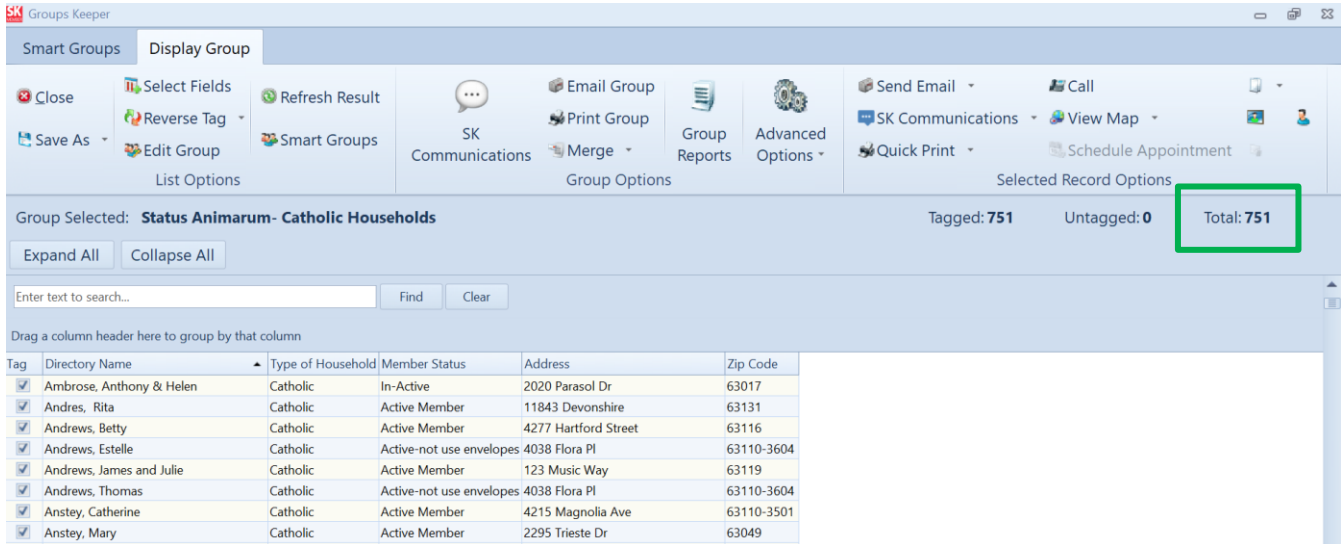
SK Groups Keeper

Smart Groups | Display Group

Close
Save As
Select Fields
Reverse Tag
Edit Group
Refresh Result
Smart Groups
List Options

SK Communications
Email Group
Print Group
Merge
Group Reports
Advanced Options
Group Options

Send Email
SK Communications
Quick Print
Call
View Map
Schedule Appointment
Selected Record Options

Group Selected: Status Animarum- Catholic Households
Tagged: 751 Untagged: 0 Total: 751

Expand All Collapse All

Enter text to search... Find Clear

Drag a column header here to group by that column

| Tag | Directory Name | Type of Household | Member Status | Address | Zip Code |
|---|---|---|---|---|---|
| ✓ | Ambrose, Anthony & Helen | Catholic | In-Active | 2020 Parasol Dr | 63017 |
| ✓ | Andres, Rita | Catholic | Active Member | 11843 Devonshire | 63131 |
| ✓ | Andrews, Betty | Catholic | Active Member | 4277 Hartford Street | 63116 |
| ✓ | Andrews, Estelle | Catholic | Active-not use envelopes | 4038 Flora Pl | 63110-3604 |
| ✓ | Andrews, James and Julie | Catholic | Active Member | 123 Music Way | 63119 |
| ✓ | Andrews, Thomas | Catholic | Active-not use envelopes | 4038 Flora Pl | 63110-3604 |
| ✓ | Anstey, Catherine | Catholic | Active Member | 4215 Magnolia Ave | 63110-3501 |
| ✓ | Anstey, Mary | Catholic | Active Member | 2295 Trieste Dr | 63049 |